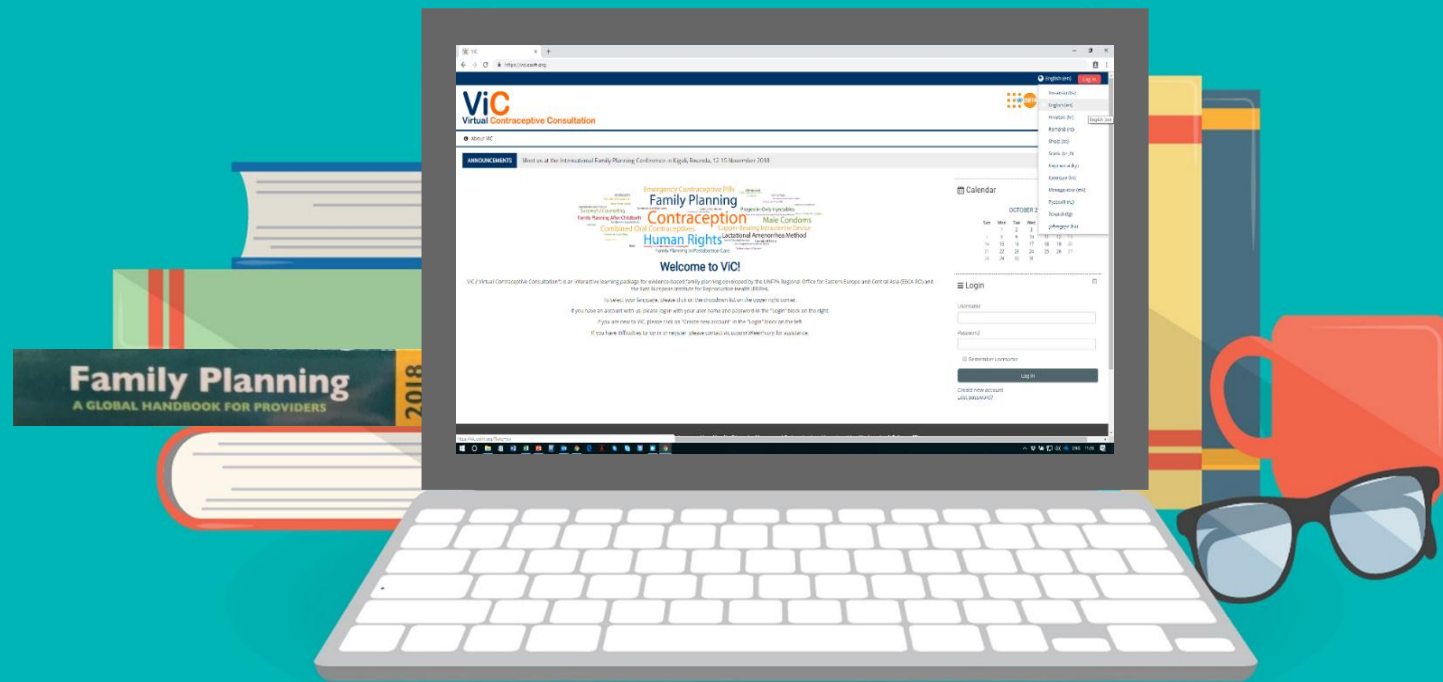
Family Planning
A GLOBAL HANDBOOK FOR PROVIDERS
2018

ViC
Virtual Contraceptive Consultation

English (en) Log in

About ViC

ANNOUNCEMENTS Meet us at the International Family Planning Conference in Kigali, Rwanda, 12-15 November 2018

Emergency Contraceptive Pills
Family Planning
Contraception
Combined Oral Contraceptives
Human Rights
Male Condoms
Lactational Amenorrhea Method
Progestin-Only Injectables

Welcome to ViC!

Calendar
OCTOBER

Login
Username
Password
Remember username
Log in
Create new account
Lost password?